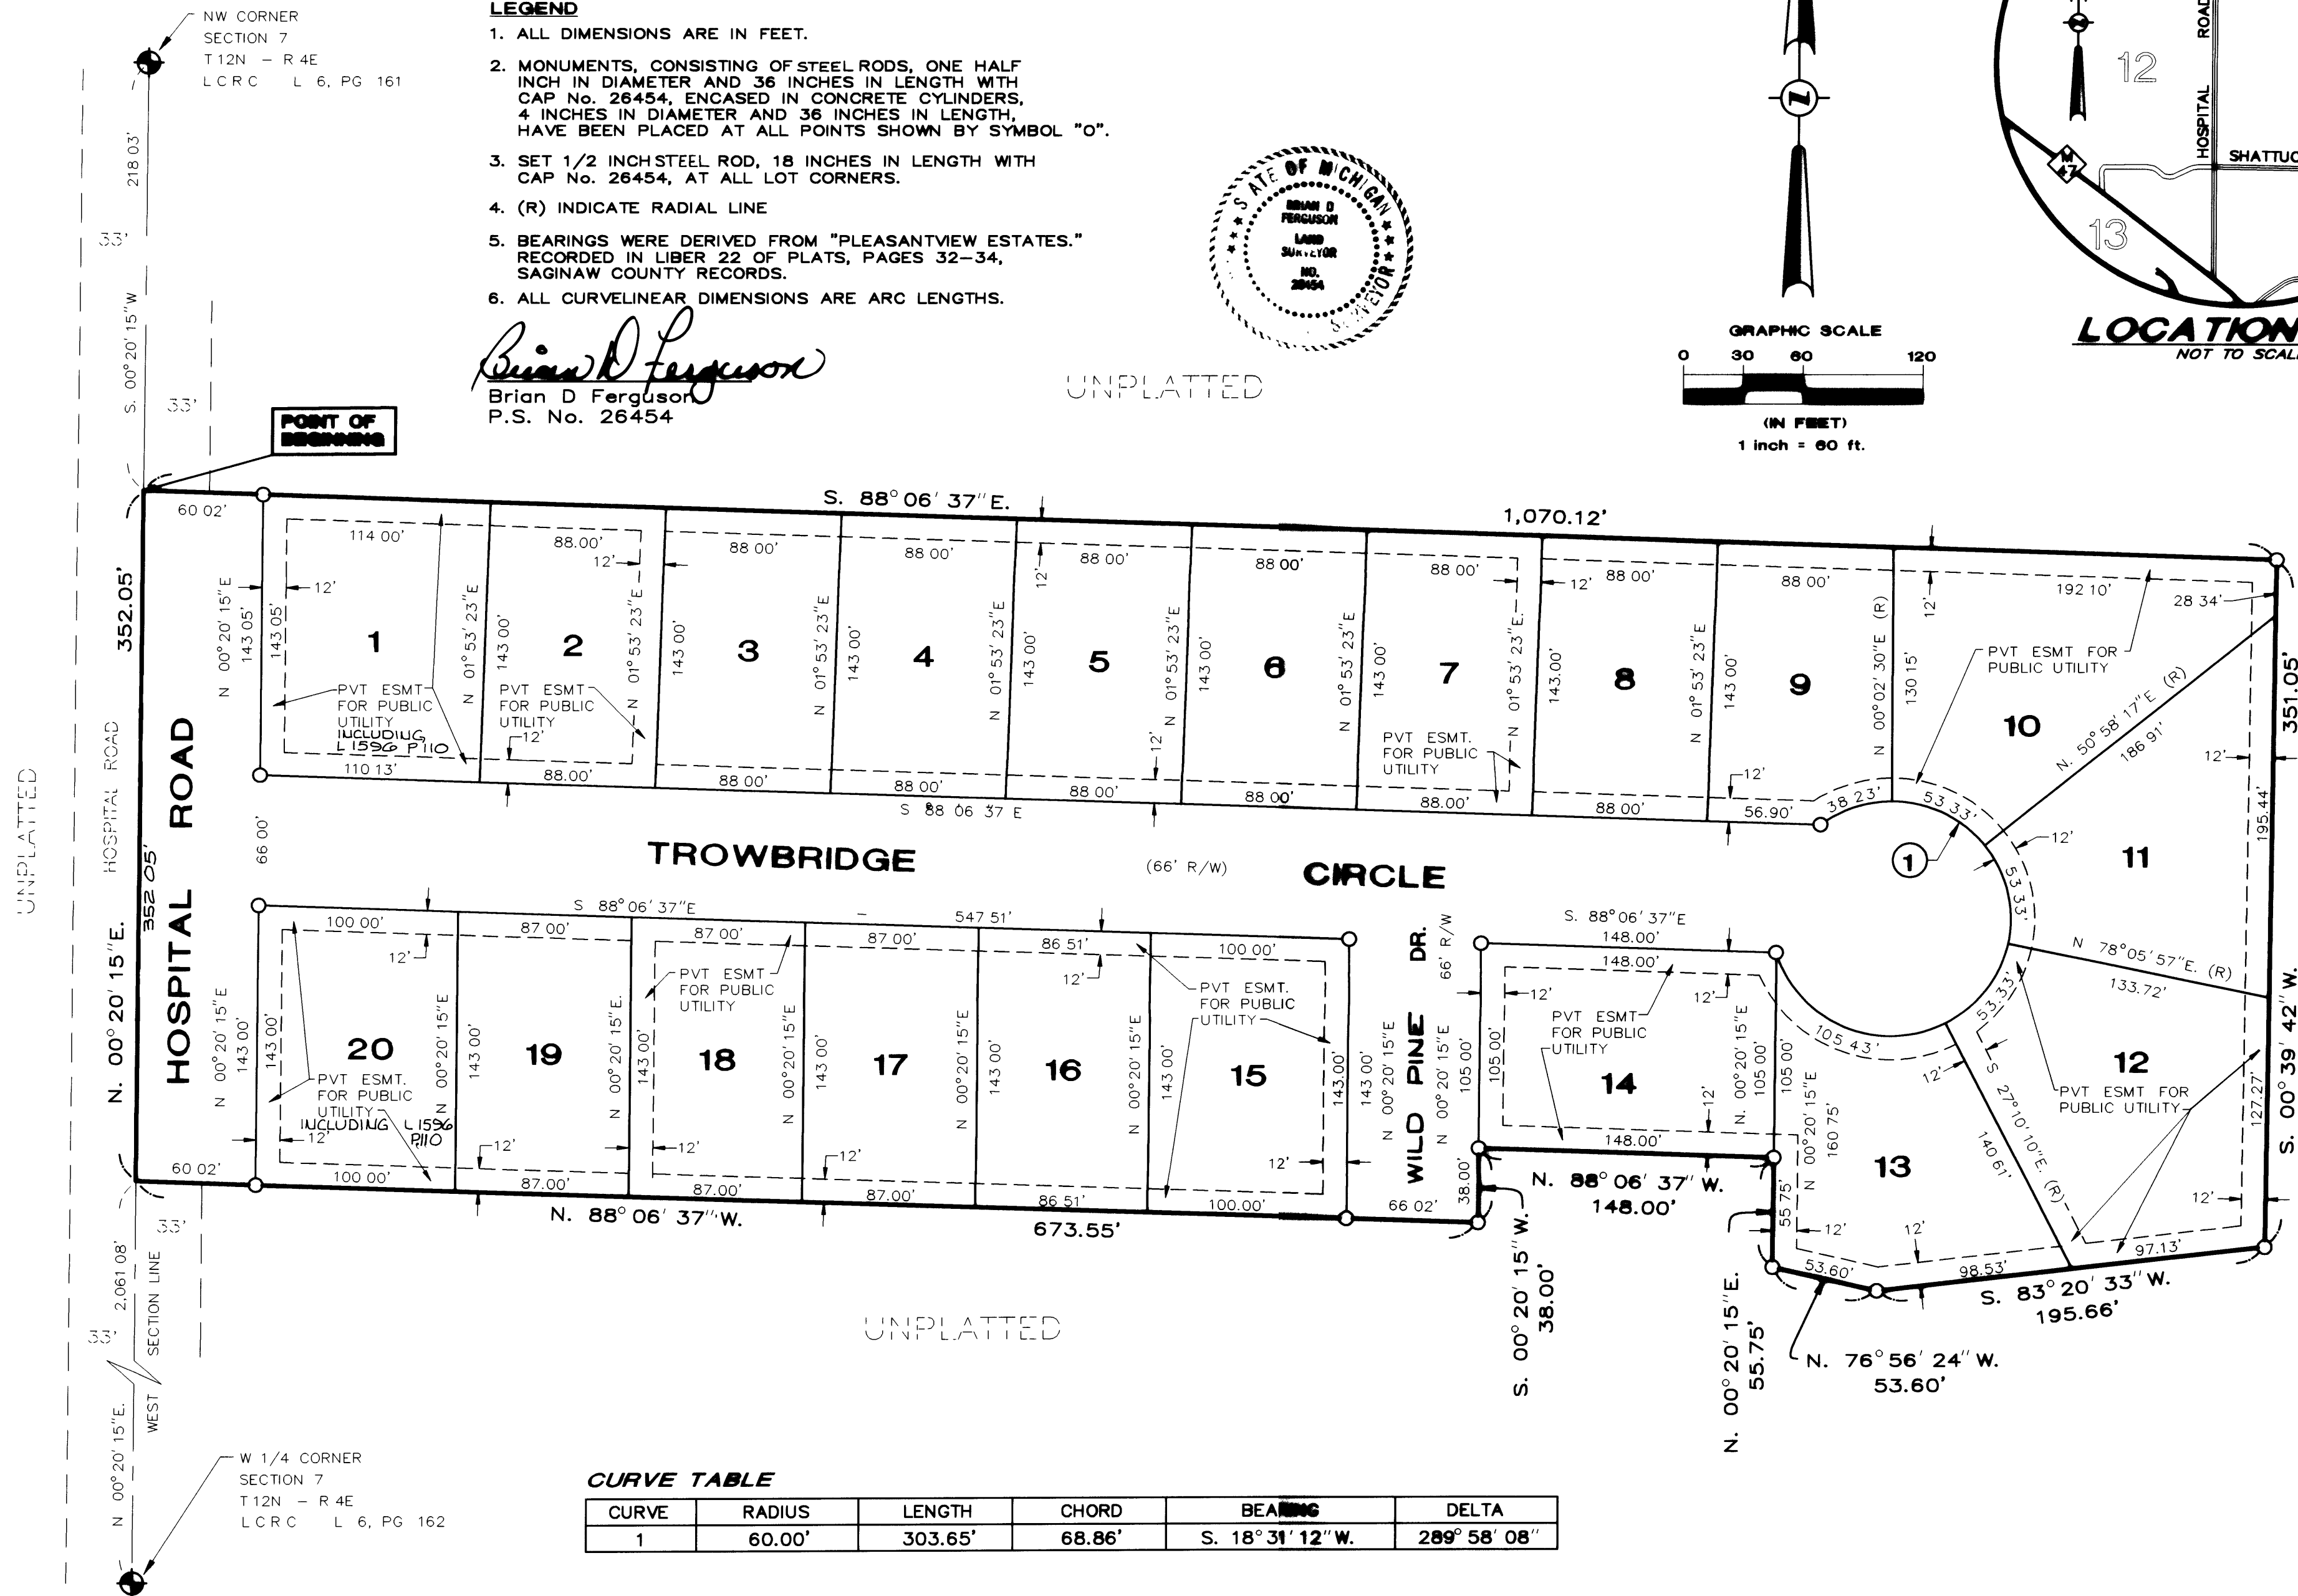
NW CORNER
SECTION 7
T12N – R4E
LCRC L 6, PG 161

LEGEND

1. ALL DIMENSIONS ARE IN FEET.

2. MONUMENTS, CONSISTING OF STEEL RODS, ONE HALF INCH IN DIAMETER AND 36 INCHES IN LENGTH WITH CAP No. 26454, ENCASED IN CONCRETE CYLINDERS, 4 INCHES IN DIAMETER AND 36 INCHES IN LENGTH, HAVE BEEN PLACED AT ALL POINTS SHOWN BY SYMBOL "O".

3. SET 1/2 INCH STEEL ROD, 18 INCHES IN LENGTH WITH CAP No. 26454, AT ALL LOT CORNERS.

4. (R) INDICATE RADIAL LINE

5. BEARINGS WERE DERIVED FROM "PLEASANTVIEW ESTATES." RECORDED IN LIBER 22 OF PLATS, PAGES 32–34, SAGINAW COUNTY RECORDS.

6. ALL CURVELINEAR DIMENSIONS ARE ARC LENGTHS.

Brian D Ferguson
Brian D Ferguson
P.S. No. 26454

STATE OF MICHIGAN
BRIAN D FERGUSON
LAND SURVEYOR
NO. 26454

UNPLATTED

GRAPHIC SCALE
0 30 60 120
(IN FEET)
1 inch = 60 ft.

12
13
ROAD
HOSPITAL
SHATTUC
LOCATION
NOT TO SCAL

218.03'
33'
S. 00°20'15"W
33'
POINT OF BEGINNING
S. 88° 06' 37" E.
1,070.12'
60.02'
352.05'
114.00'
88.00'
12'
88.00'
88.00'
88.00'
88.00'
88.00'
88.00'
88.00'
192.10'
28.34'
N 00°20'15"E
143.05'
143.05'
12'
1
N 01°53'23"E
143.00'
2
N 01°53'23"E
143.00'
3
N 01°53'23"E
143.00'
4
N 01°53'23"E
143.00'
12'
5
N 01°53'23"E
143.00'
6
N 01°53'23"E
143.00'
7
N 01°53'23"E
143.00'
8
N 01°53'23"E
143.00'
9
N 00°02'30"E (R)
130.15'
12'
PVT ESMT FOR PUBLIC UTILITY
10
N. 50°58'17"E (R)
186.91'
12'
351.05'
PVT ESMT FOR PUBLIC UTILITY INCLUDING L1596 P110
PVT ESMT FOR PUBLIC UTILITY
12'
PVT ESMT. FOR PUBLIC UTILITY
110.13'
88.00'
88.00'
88.00'
88.00'
88.00'
88.00'
88.00'
12'
56.90'
38.23'
53.33'
12'
S 88 06 37 E
UNPLATTED
HOSPITAL ROAD
HOSPITAL ROAD
66.00'
TROWBRIDGE
(66' R/W)
CIRCLE
1
11
195.44'
53.33'
S. 88°06'37"E
148.00'
148.00'
N 78°05'57"E. (R)
133.72'
S 88°06'37"E
547.51'
100.00'
87.00'
87.00'
87.00'
86.51'
100.00'
12'
12'
PVT ESMT FOR PUBLIC UTILITY
PVT ESMT. FOR PUBLIC UTILITY
352.05'
N. 00°20'15"E.
20
N 00°20'15"E
143.00'
143.00'
N 00°20'15"E
143.00'
19
N 00°20'15"E.
143.00'
18
N 00°20'15"E
143.00'
17
N 00°20'15"E
143.00'
16
N 00°20'15"E
143.00'
15
143.00'
143.00'
N 00°20'15"E
WILD PINE DR.
66' R/W
N 00°20'15"E
105.00'
105.00'
12'
PVT ESMT FOR PUBLIC UTILITY
14
12'
12'
N 00°20'15"E
105.00'
105.43'
53.33'
105.00'
12'
S 27°10'10"E (R)
140.61'
12
PVT ESMT FOR PUBLIC UTILITY
127.27'
S. 00°39'42"W.
PVT ESMT. FOR PUBLIC UTILITY INCLUDING L1596 P110
12'
12'
12'
12'
12'
148.00'
N 00°20'15"E
160.75'
13
12'
60.02'
100.00'
87.00'
87.00'
87.00'
86.51'
100.00'
66.02'
38.00'
N. 88°06'37" W.
148.00'
55.75'
12'
12'
53.60'
98.53'
97.13'
12'
N. 88°06'37"W.
673.55'
S. 83°20'33" W.
195.66'
33'
2,061.08'
SECTION LINE
WEST
33'
N 00°20'15"E.
S. 00°20'15" W.
38.00'
N. 00°20'15"E.
55.75'
N. 76°56'24" W.
53.60'
UNPLATTED
W 1/4 CORNER
SECTION 7
T12N – R4E
LCRC L 6, PG 162

CURVE TABLE

| CURVE | RADIUS | LENGTH | CHORD | BEA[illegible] | DELTA |
|---|---|---|---|---|---|
| 1 | 60.00' | 303.65' | 68.86' | S. 18°31'12"W. | 289°58'08" |